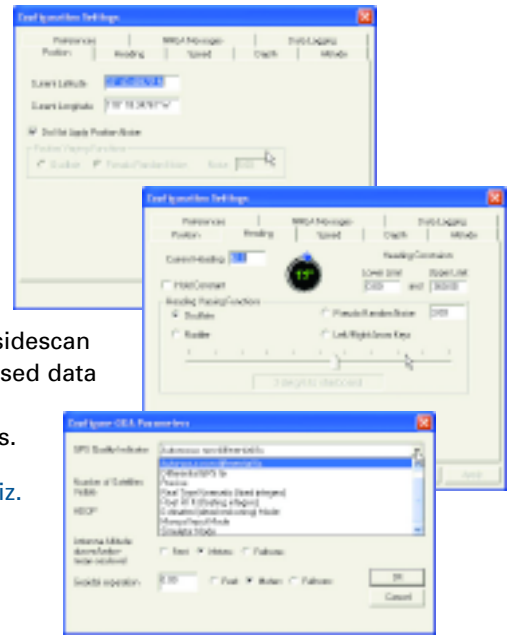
Configure Simulation Settings

Preferences | NMEA Messages | Data Logging
Position | Heading | Speed | Depth | Altitude

Current Latitude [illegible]
Current Longitude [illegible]

Do Not Apply Position Noise

Position Varying Function
Oscillate Pseudo-Random Noise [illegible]

Configure Simulation Settings

Preferences | NMEA Messages | Data Logging
Position | Heading | Speed | Depth | Altitude

Current Heading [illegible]

15°

Hold Constant

Heading Constraints
Lower Limit Upper Limit
0.00 and 360.00

Heading Varying Function
Oscillate Pseudo-Random Noise 0.00
Random Left/Right Arrow Keys

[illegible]

sidescan
sed data

s.

iz.

Configure GGA Parameters

GPS Quality Indicator Autonomous non-differential fix
Autonomous non-differential fix
Differential GPS fix
Precise
Real Time Kinematic (fixed integers)
Float RTK (floating integers)
Estimated (dead reckoning) Mode
Manual Input Mode
Simulator Mode

Number of Satellites Visible
HDOP

Antenna Altitude above/below mean sea level Feet Meters Fathoms

Geoidal separation 0.00 Feet Meters Fathoms

OK
Cancel
Apply